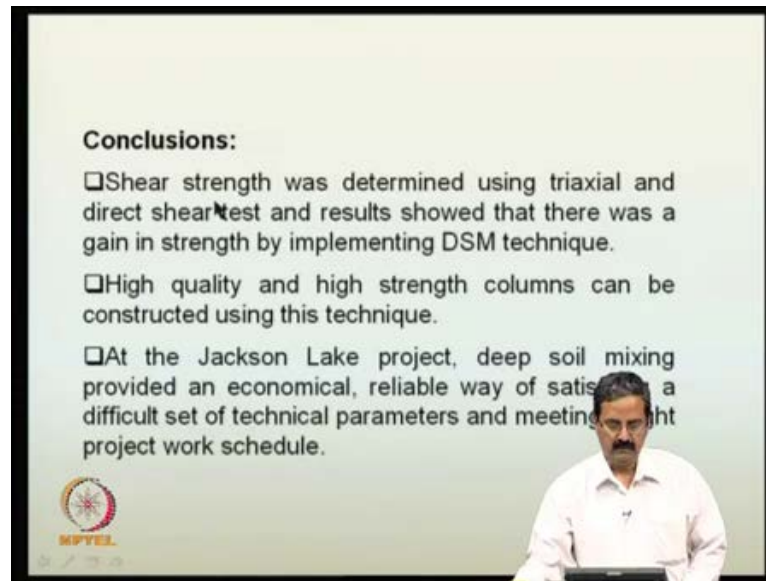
Conclusions:

❑Shear strength was determined using triaxial and direct shear test and results showed that there was a gain in strength by implementing DSM technique.

❑High quality and high strength columns can be constructed using this technique.

❑At the Jackson Lake project, deep soil mixing provided an economical, reliable way of satis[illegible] a difficult set of technical parameters and meeting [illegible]ht project work schedule.

NPTEL